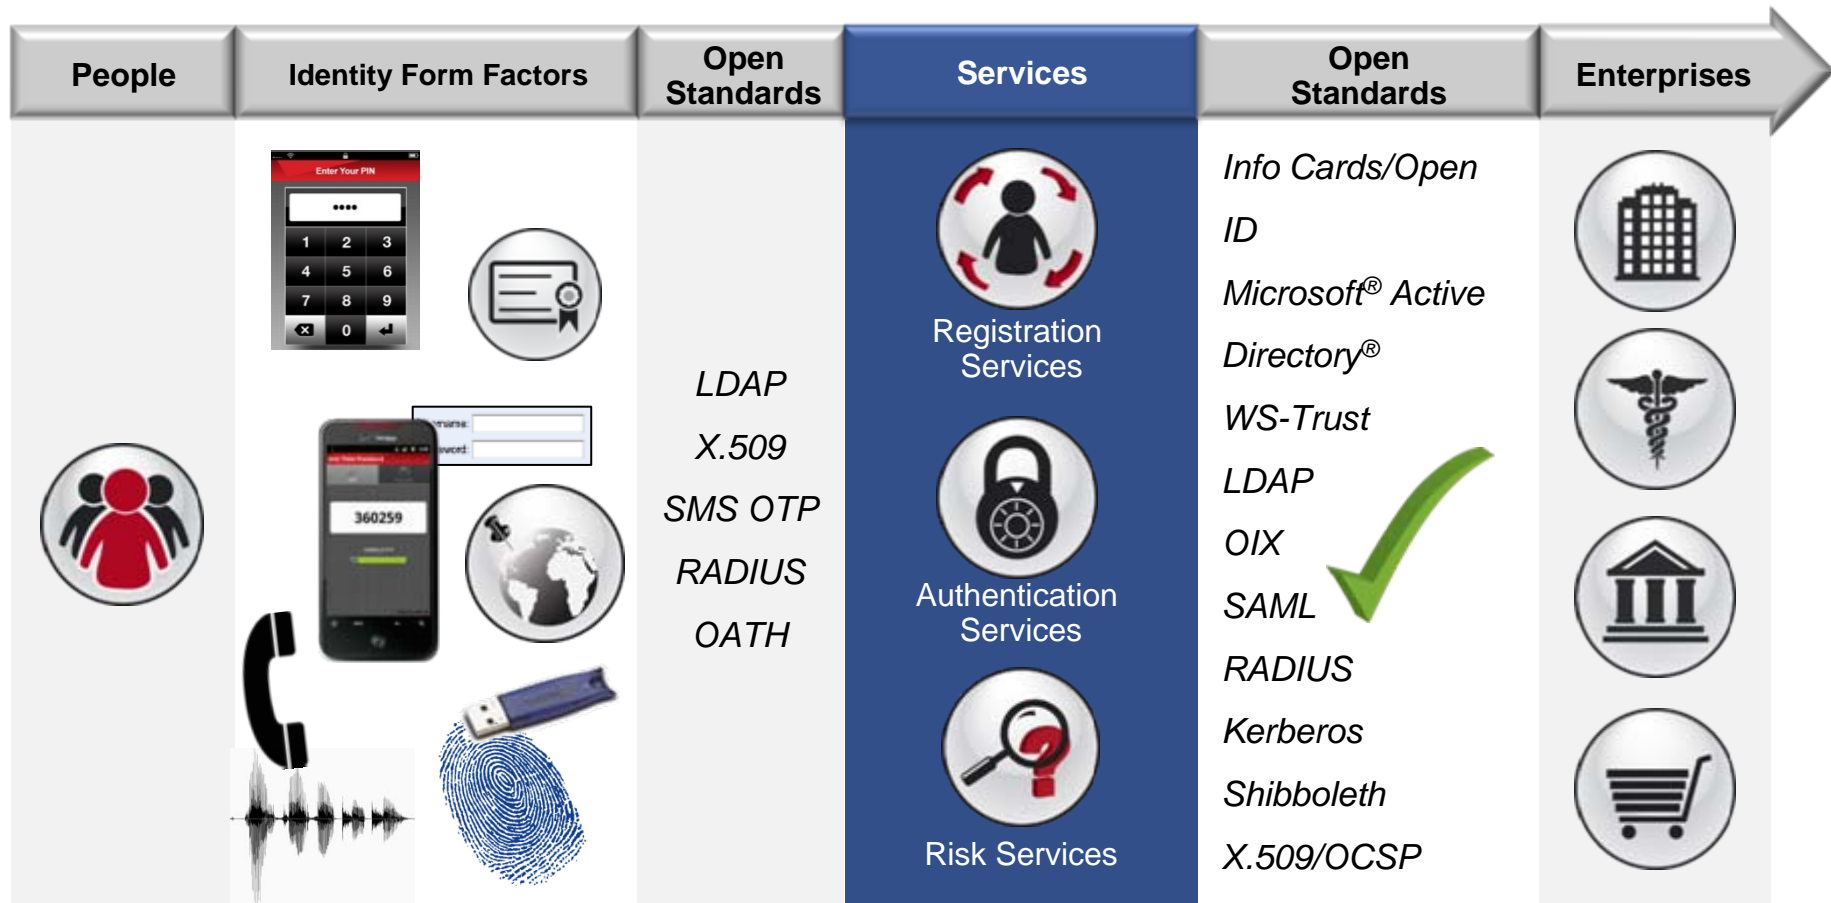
People

Identity Form Factors

Open Standards

Services

Open Standards

Enterprises

Enter Your PIN

••••

1 2 3
4 5 6
7 8 9
0

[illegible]rname:
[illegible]sword:

360259

LDAP
X.509
SMS OTP
RADIUS
OATH

Registration Services

Authentication Services

Risk Services

Info Cards/Open ID
Microsoft® Active Directory®
WS-Trust
LDAP
OIX
SAML
RADIUS
Kerberos
Shibboleth
X.509/OCSP